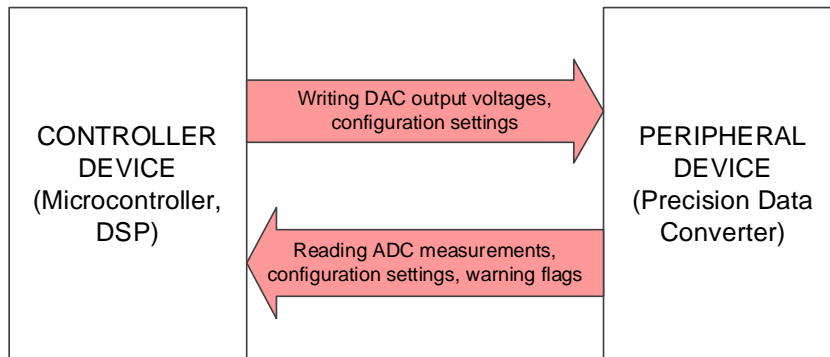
CONTROLLER DEVICE (Microcontroller, DSP)

Writing DAC output voltages, configuration settings

Reading ADC measurements, configuration settings, warning flags

PERIPHERAL DEVICE (Precision Data Converter)